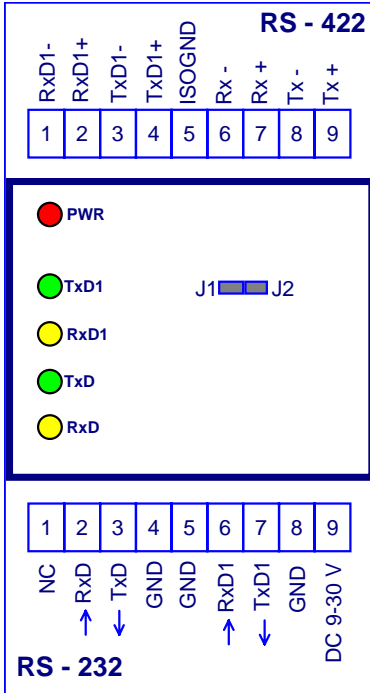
RS - 422

RxD1- RxD1+ TxD1- TxD1+ ISOGND Rx - Rx + Tx - Tx +

| 1 | 2 | 3 | 4 | 5 | 6 | 7 | 8 | 9 |
|---|---|---|---|---|---|---|---|---|

PWR

TxD1

J1 J2

RxD1

TxD

RxD

| 1 | 2 | 3 | 4 | 5 | 6 | 7 | 8 | 9 |
|---|---|---|---|---|---|---|---|---|

NC RxD TxD GND GND RxD1 TxD1 GND DC 9-30 V

RS - 232